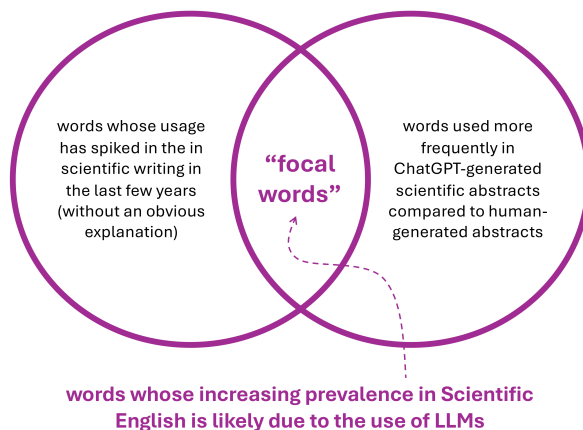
words whose usage has spiked in the in scientific writing in the last few years (without an obvious explanation)

“focal words”

words used more frequently in ChatGPT-generated scientific abstracts compared to human-generated abstracts

words whose increasing prevalence in Scientific English is likely due to the use of LLMs